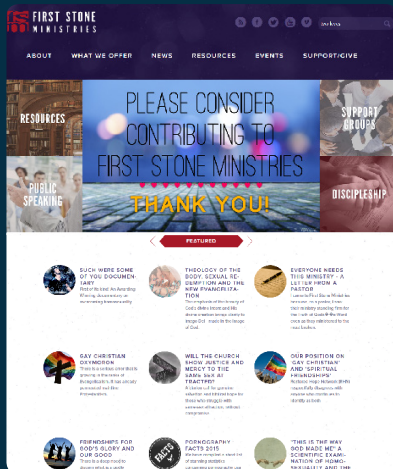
FIRST STONE MINISTRIES

ABOUT WHAT WE OFFER NEWS RESOURCES EVENTS SUPPORT/GIVE

RESOURCES

PLEASE CONSIDER CONTRIBUTING TO FIRST STONE MINISTRIES

THANK YOU!

SUPPORT GROUPS

PUBLIC SPEAKING

DISCIPLESHIP

FEATURED

SUCH WERE SOME OF YOU DOCUMENTARY

THEOLOGY OF THE BODY, SEXUAL REDEMPTION AND THE NEW EVANGELIZATION

EVERYONE NEEDS THIS MINISTRY – A LETTER FROM A PASTOR

GAY CHRISTIAN OXYMORON

WILL THE CHURCH SHOW JUSTICE AND MERCY TO THE SAME SEX ATTRACTED?

OUR POSITION ON "GAY CHRISTIAN" AND "SPIRITUAL FRIENDSHIPS"

FRIENDSHIPS FOR GOD'S GLORY AND OUR GOOD

PORNOGRAPHY FACTS 2015

"THIS IS THE WAY GOD MADE ME" A SCIENTIFIC EXAMINATION OF HOMOSEXUALITY AND THE

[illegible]